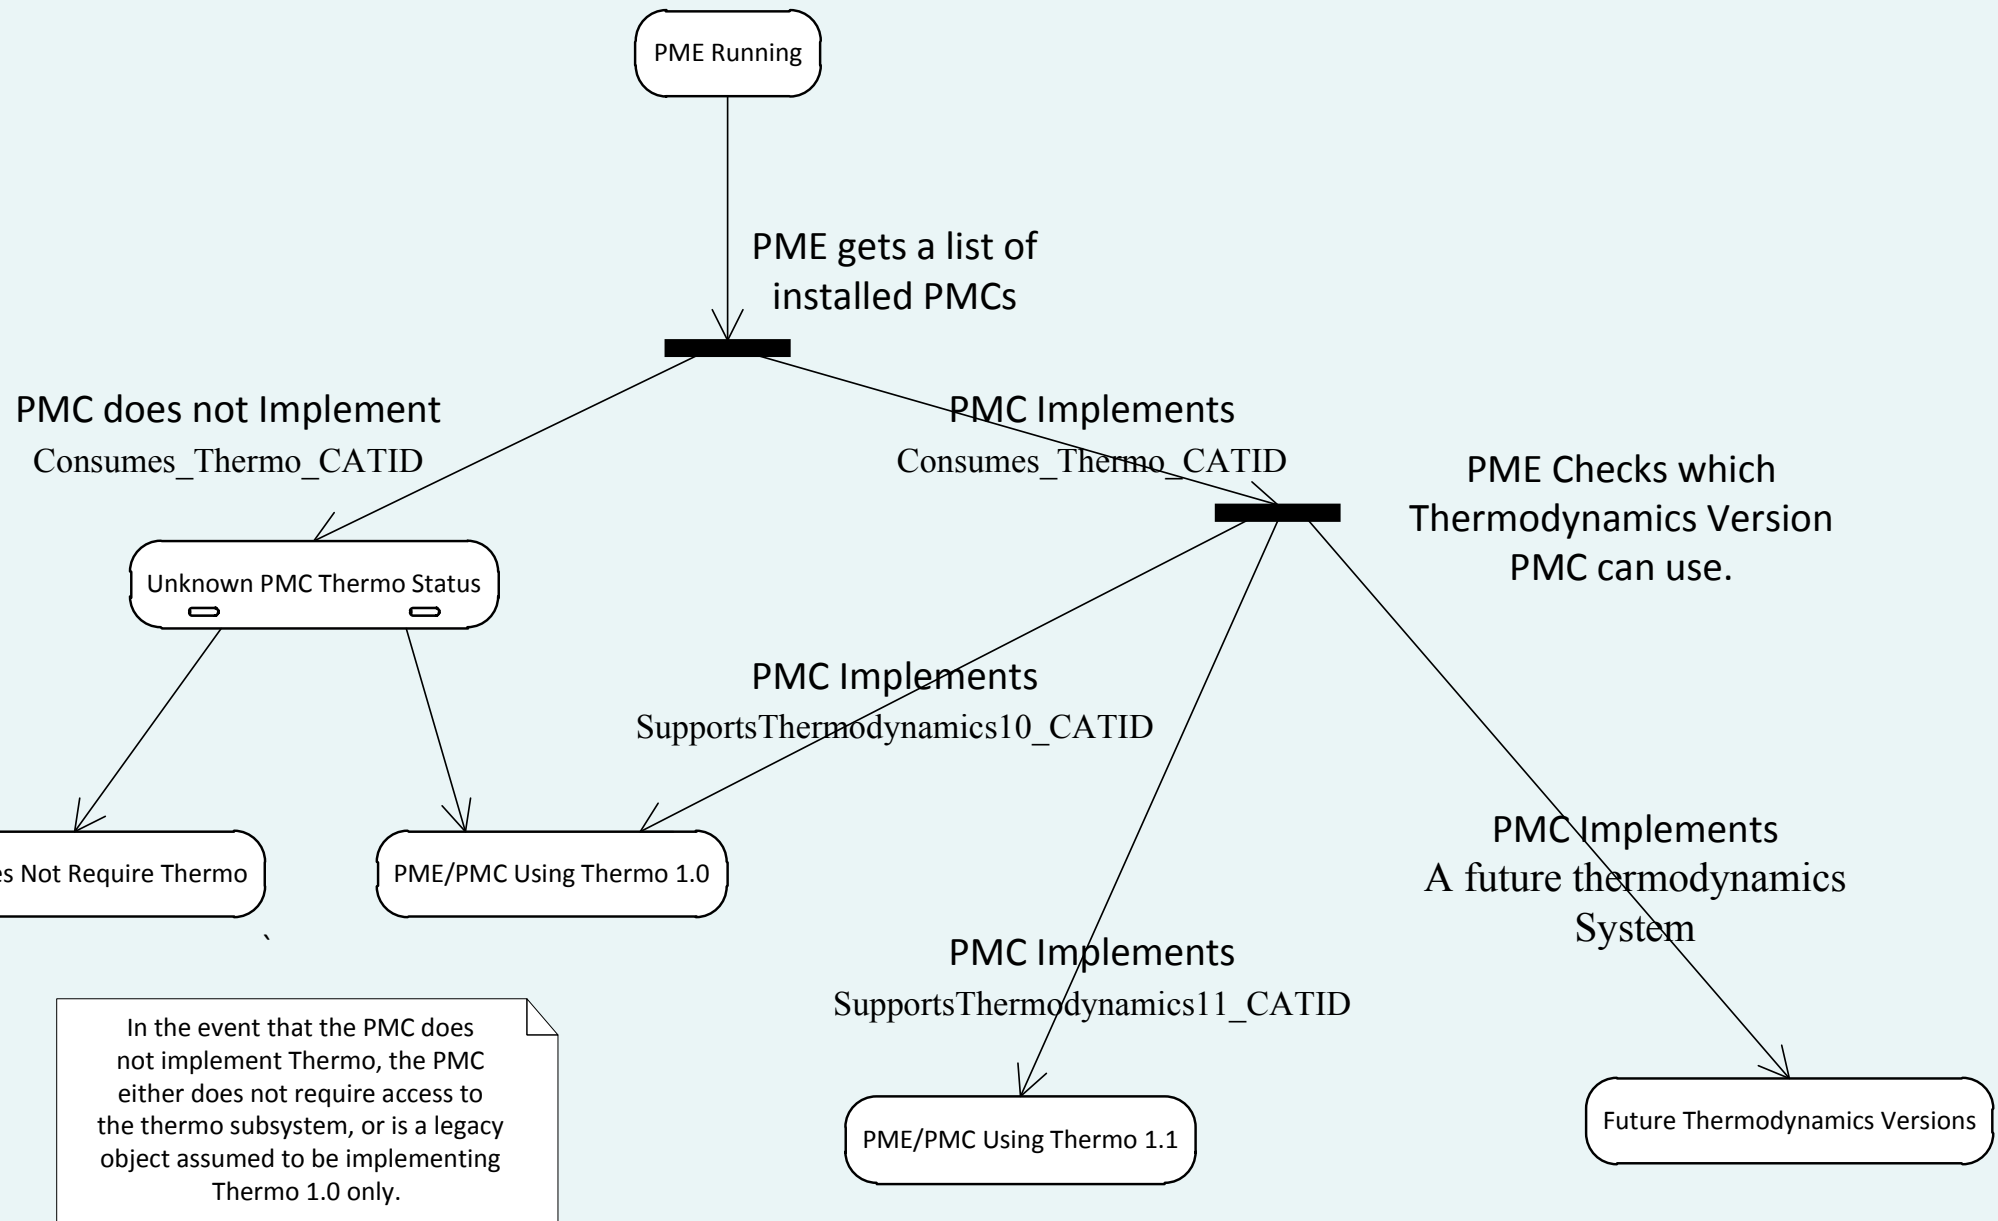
PME Running

PME gets a list of installed PMCs

PMC does not Implement Consumes_Thermo_CATID

PMC Implements Consumes_Thermo_CATID

PME Checks which Thermodynamics Version PMC can use.

Unknown PMC Thermo Status

PMC Implements SupportsThermodynamics10_CATID

es Not Require Thermo

PME/PMC Using Thermo 1.0

PMC Implements A future thermodynamics System

`

PMC Implements SupportsThermodynamics11_CATID

In the event that the PMC does not implement Thermo, the PMC either does not require access to the thermo subsystem, or is a legacy object assumed to be implementing Thermo 1.0 only.

PME/PMC Using Thermo 1.1

Future Thermodynamics Versions